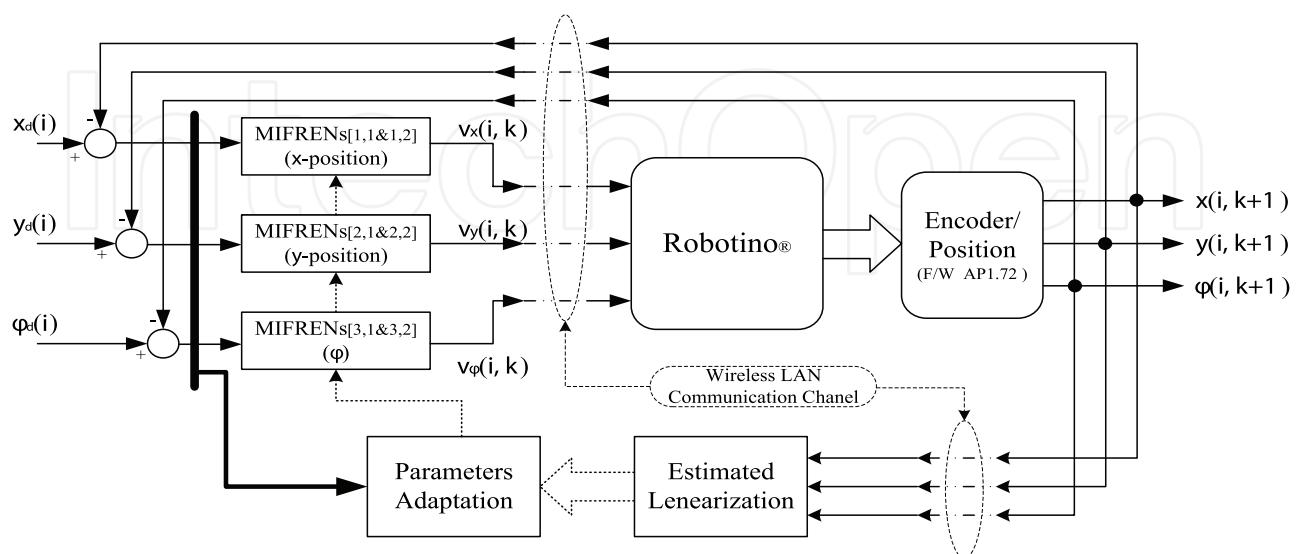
$x_d(i)$
-
+
$y_d(i)$
-
+
$\varphi_d(i)$
-
+

MIFRENs[1,1&1,2] (x-position)
$v_x(i, k)$
MIFRENs[2,1&2,2] (y-position)
$v_y(i, k)$
MIFRENs[3,1&3,2] ($\varphi$)
$v_\varphi(i, k)$

Robotino®

Encoder/ Position (F/W AP1.72 )

$x(i, k+1)$
$y(i, k+1)$
$\varphi(i, k+1)$

Wireless LAN Communication Chanel

Parameters Adaptation

Estimated Lenearization